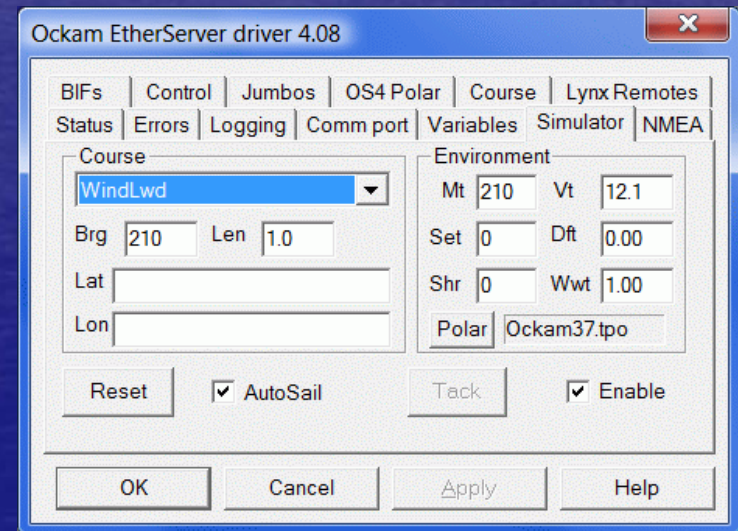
Ockam EtherServer driver 4.08

BIFs | Control | Jumbos | OS4 Polar | Course | Lynx Remotes
Status | Errors | Logging | Comm port | Variables | Simulator | NMEA

Course
WindLwd
Brg 210 Len 1.0
Lat
Lon

Environment
Mt 210 Vt 12.1
Set 0 Dft 0.00
Shr 0 Wwt 1.00
Polar Ockam37.tpo

Reset
AutoSail
Tack
Enable

OK
Cancel
Apply
Help